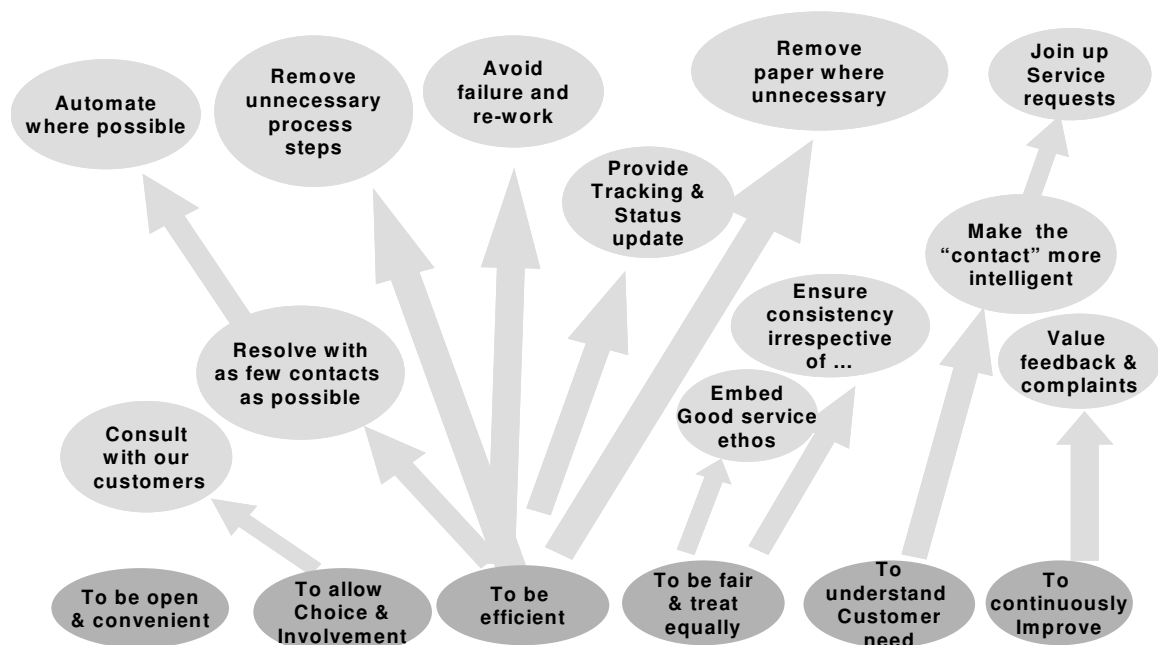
Automate where possible

Remove unnecessary process steps

Avoid failure and re-work

Remove paper where unnecessary

Join up Service requests

Provide Tracking & Status update

Make the "contact" more intelligent

Ensure consistency irrespective of ...

Resolve with as few contacts as possible

Value feedback & complaints

Embed Good service ethos

Consult with our customers

To be open & convenient

To allow Choice & Involvement

To be efficient

To be fair & treat equally

To understand Customer need

To continuously Improve